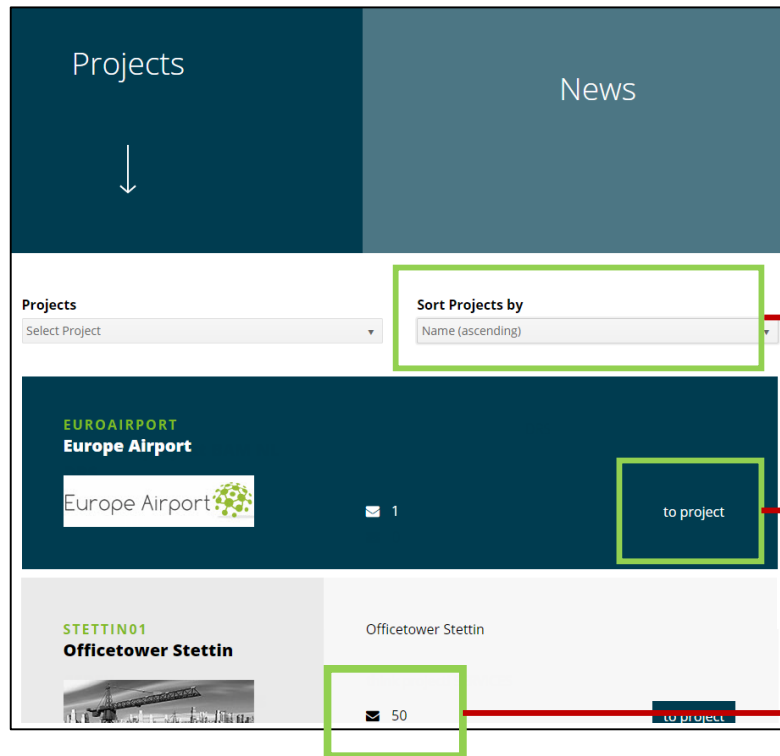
Projects

↓

News

Projects
Select Project

Sort Projects by
Name (ascending)

EUROAIRPORT
Europe Airport

Europe Airport

1

to project

STETTIN01
Officetower Stettin

Officetower Stettin

50

to project